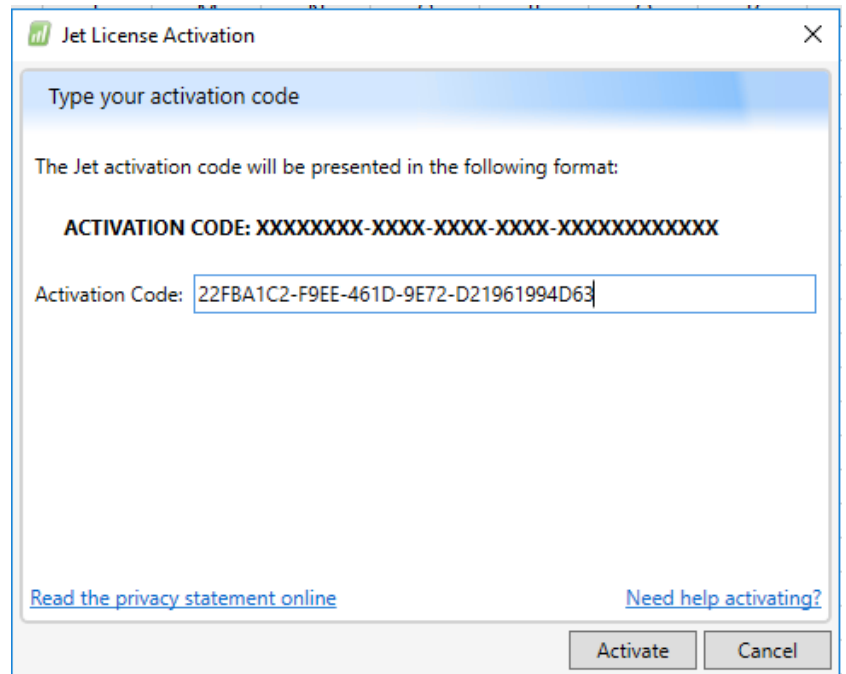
Jet License Activation

Type your activation code

The Jet activation code will be presented in the following format:

ACTIVATION CODE: XXXXXXXX-XXXX-XXXX-XXXX-XXXXXXXXXXXX

Activation Code: 22FBA1C2-F9EE-461D-9E72-D21961994D63

Read the privacy statement online

Need help activating?

Activate

Cancel